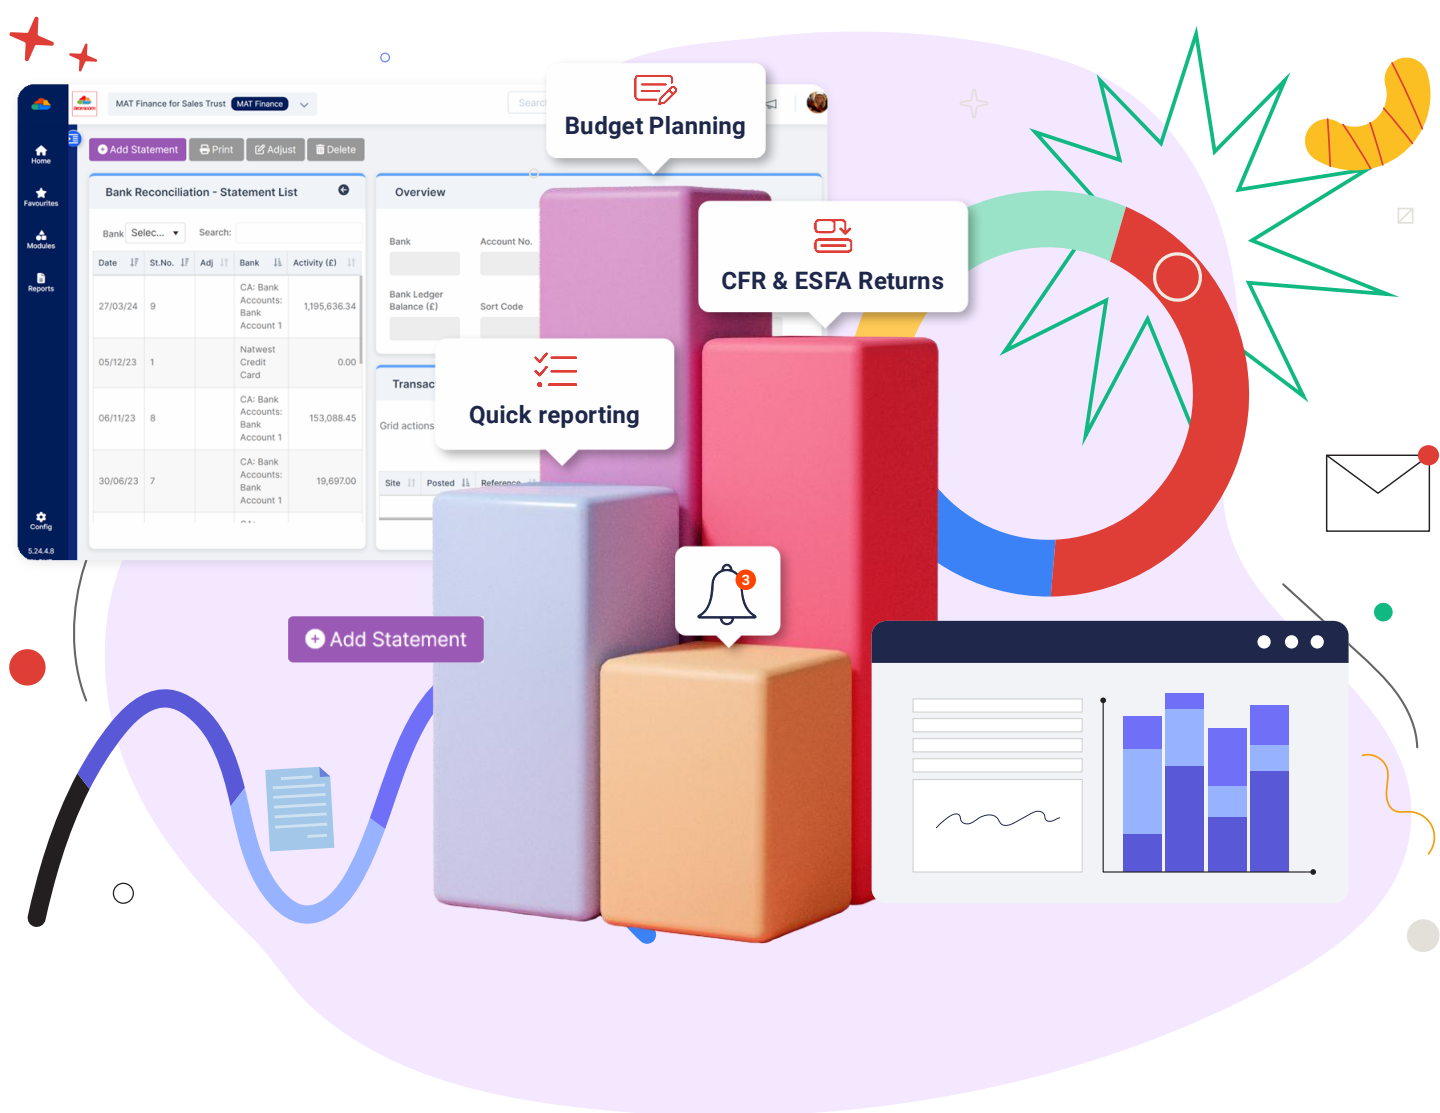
Home
Favourites
Modules
Reports
Config
5.24.4.8

MAT Finance for Sales Trust MAT Finance

Search

Add Statement Print Adjust Delete

Bank Reconciliation - Statement List

Bank Selec... Search:

| Date | St.No. | Adj | Bank | Activity (£) |
|---|---|---|---|---|
| 27/03/24 | 9 | | CA: Bank Accounts: Bank Account 1 | 1,195,636.34 |
| 05/12/23 | 1 | | Natwest Credit Card | 0.00 |
| 06/11/23 | 8 | | CA: Bank Accounts: Bank Account 1 | 153,088.45 |
| 30/06/23 | 7 | | CA: Bank Accounts: Bank Account 1 | 19,697.00 |

Overview

Bank
Account No.
Bank Ledger Balance (£)
Sort Code

Transac

Grid actions

Site Posted Reference

Budget Planning

CFR & ESFA Returns

Quick reporting

3

Add Statement